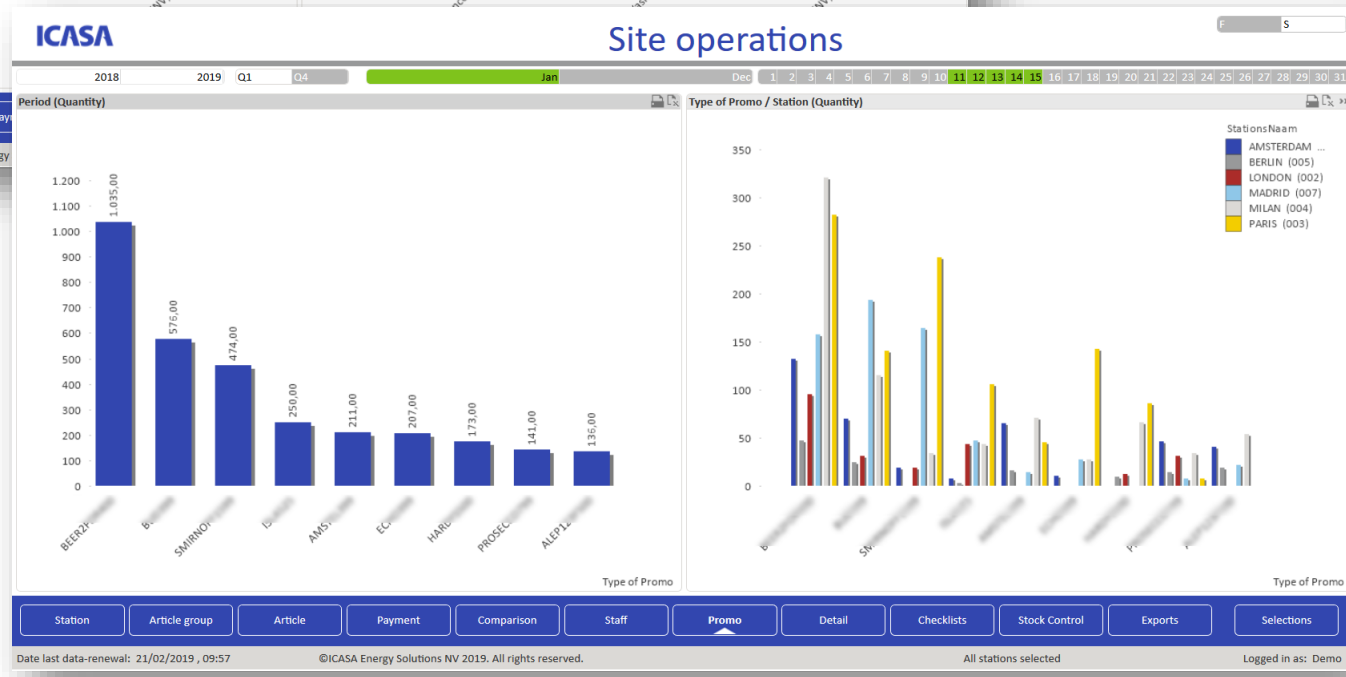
ICASA

Site operations

F S

2018 2019 Q1 Q4 Jan Dec 1 2 3 4 5 6 7 8 9 10 11 12 13 14 15 16 17 18 19 20 21 22 23 24 25 26 27 28 29 30 31

Period (Quantity)

1.200
1.100
1.000
900
800
700
600
500
400
300
200
100
0

1.035,00
576,00
474,00
250,00
211,00
207,00
173,00
141,00
136,00

BEER2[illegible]
B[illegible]
SMIRNO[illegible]
IS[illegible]
AMS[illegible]
EC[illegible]
HARD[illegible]
PROSEC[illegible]
ALEP1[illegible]

Type of Promo

Type of Promo / Station (Quantity)

350
300
250
200
150
100
50
0

StationsNaam
AMSTERDAM ...
BERLIN (005)
LONDON (002)
MADRID (007)
MILAN (004)
PARIS (003)

B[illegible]
B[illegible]
SM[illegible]
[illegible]

Type of Promo

Station | Article group | Article | Payment | Comparison | Staff | Promo | Detail | Checklists | Stock Control | Exports | Selections

Date last data-renewal: 21/02/2019 , 09:57 ©ICASA Energy Solutions NV 2019. All rights reserved. All stations selected Logged in as: Demo